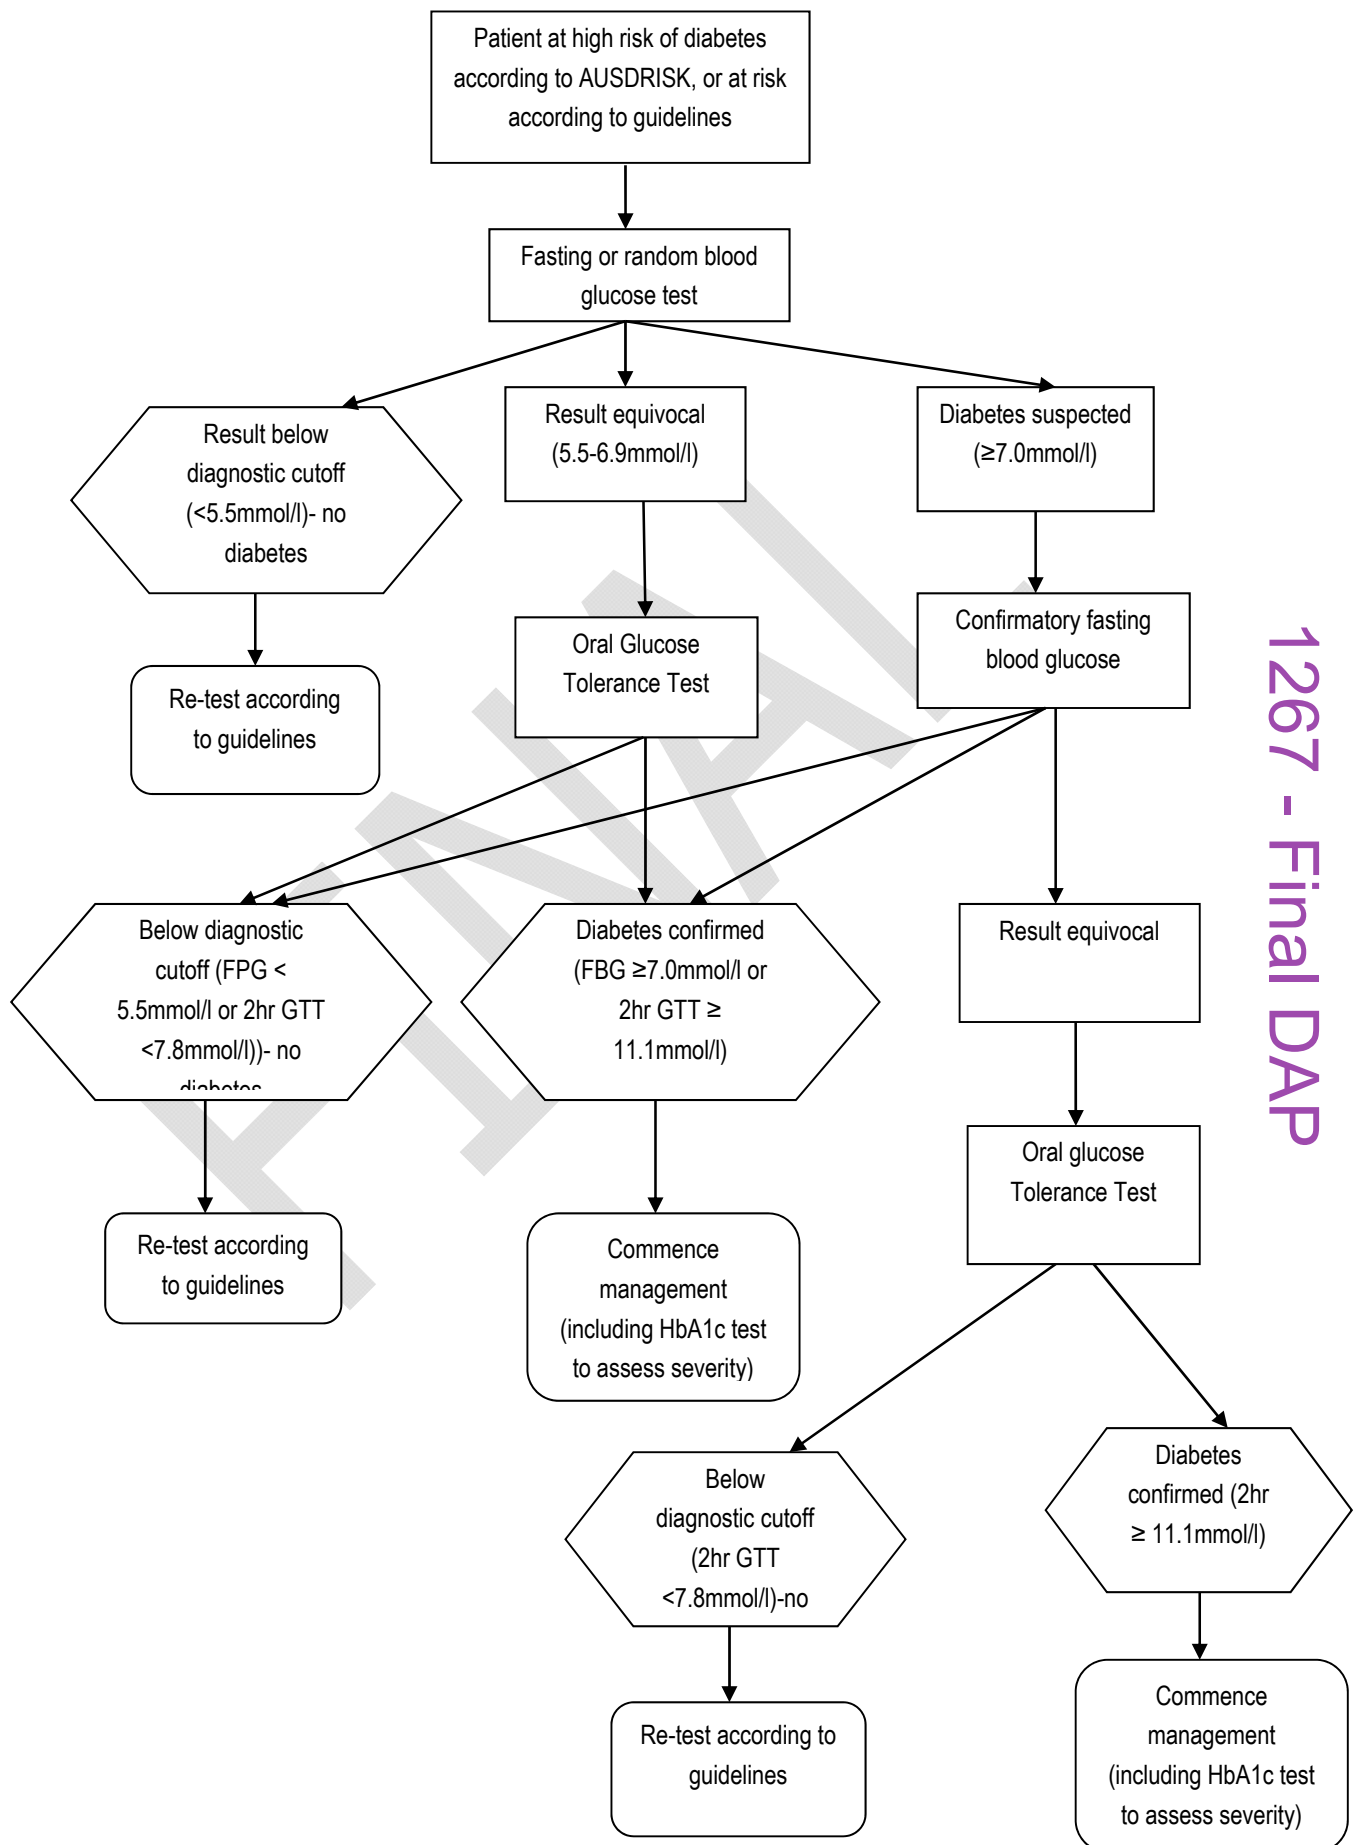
Patient at high risk of diabetes according to AUSDRISK, or at risk according to guidelines

Fasting or random blood glucose test

Result below diagnostic cutoff (<5.5mmol/l)- no diabetes

Result equivocal (5.5-6.9mmol/l)

Diabetes suspected (≥7.0mmol/l)

Re-test according to guidelines

Oral Glucose Tolerance Test

Confirmatory fasting blood glucose

1267 - Final DAP

Below diagnostic cutoff (FPG < 5.5mmol/l or 2hr GTT <7.8mmol/l))- no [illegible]

Diabetes confirmed (FBG ≥7.0mmol/l or 2hr GTT ≥ 11.1mmol/l)

Result equivocal

Oral glucose Tolerance Test

Re-test according to guidelines

Commence management (including HbA1c test to assess severity)

Below diagnostic cutoff (2hr GTT <7.8mmol/l)-no

Diabetes confirmed (2hr ≥ 11.1mmol/l)

Re-test according to guidelines

Commence management (including HbA1c test to assess severity)

FINAL